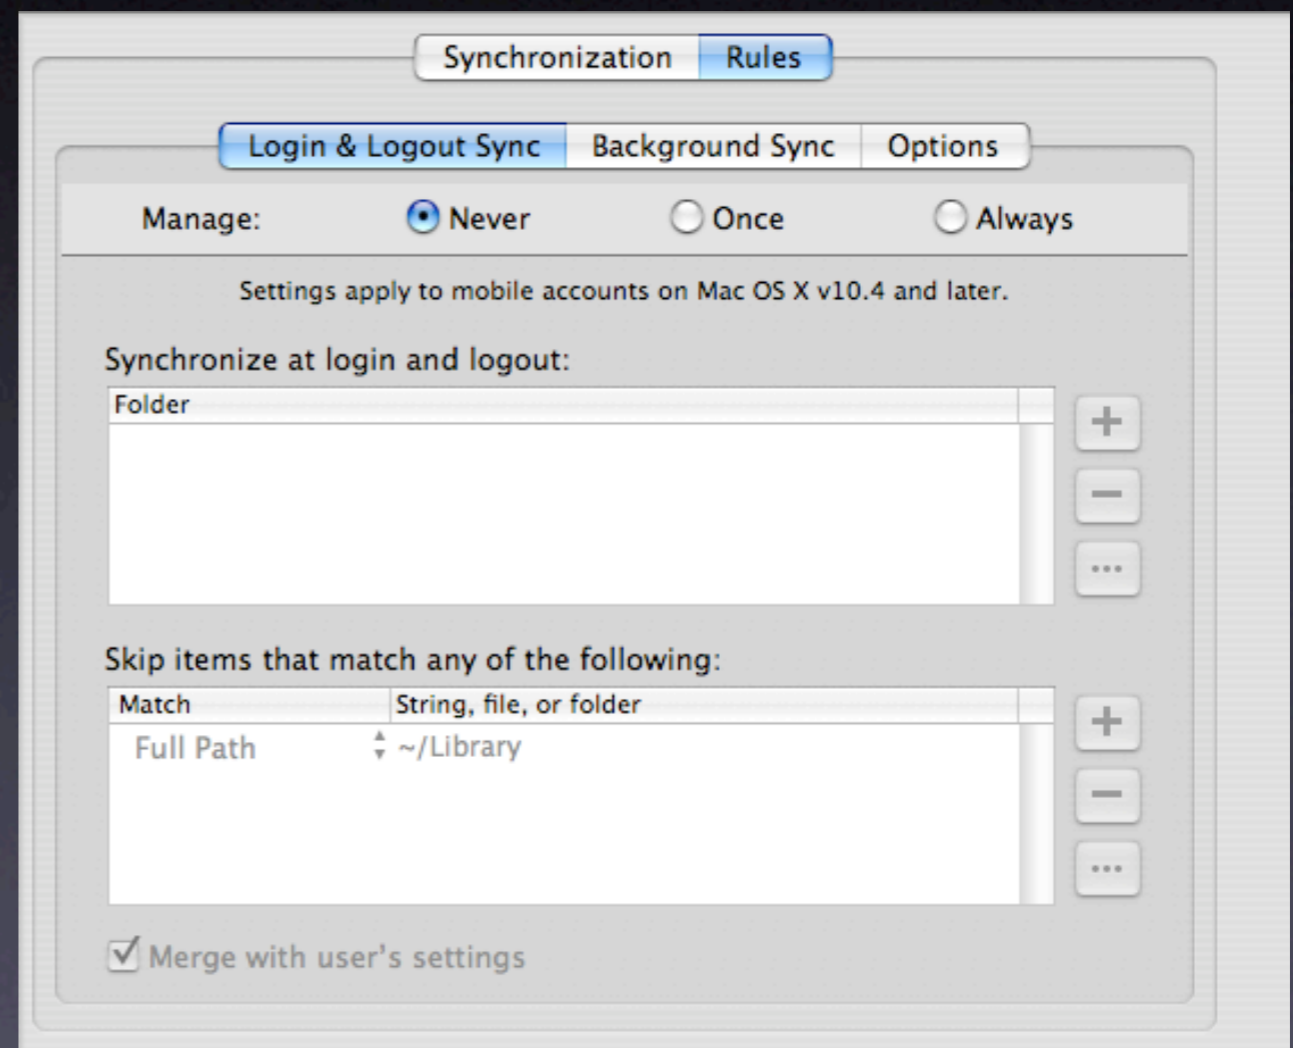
Synchronization Rules

Login & Logout Sync Background Sync Options

Manage: Never Once Always

Settings apply to mobile accounts on Mac OS X v10.4 and later.

Synchronize at login and logout:

| Folder |
|---|

+
−
...

Skip items that match any of the following:

| Match | String, file, or folder |
|---|---|
| Full Path | ~/Library |

+
−
...

Merge with user's settings